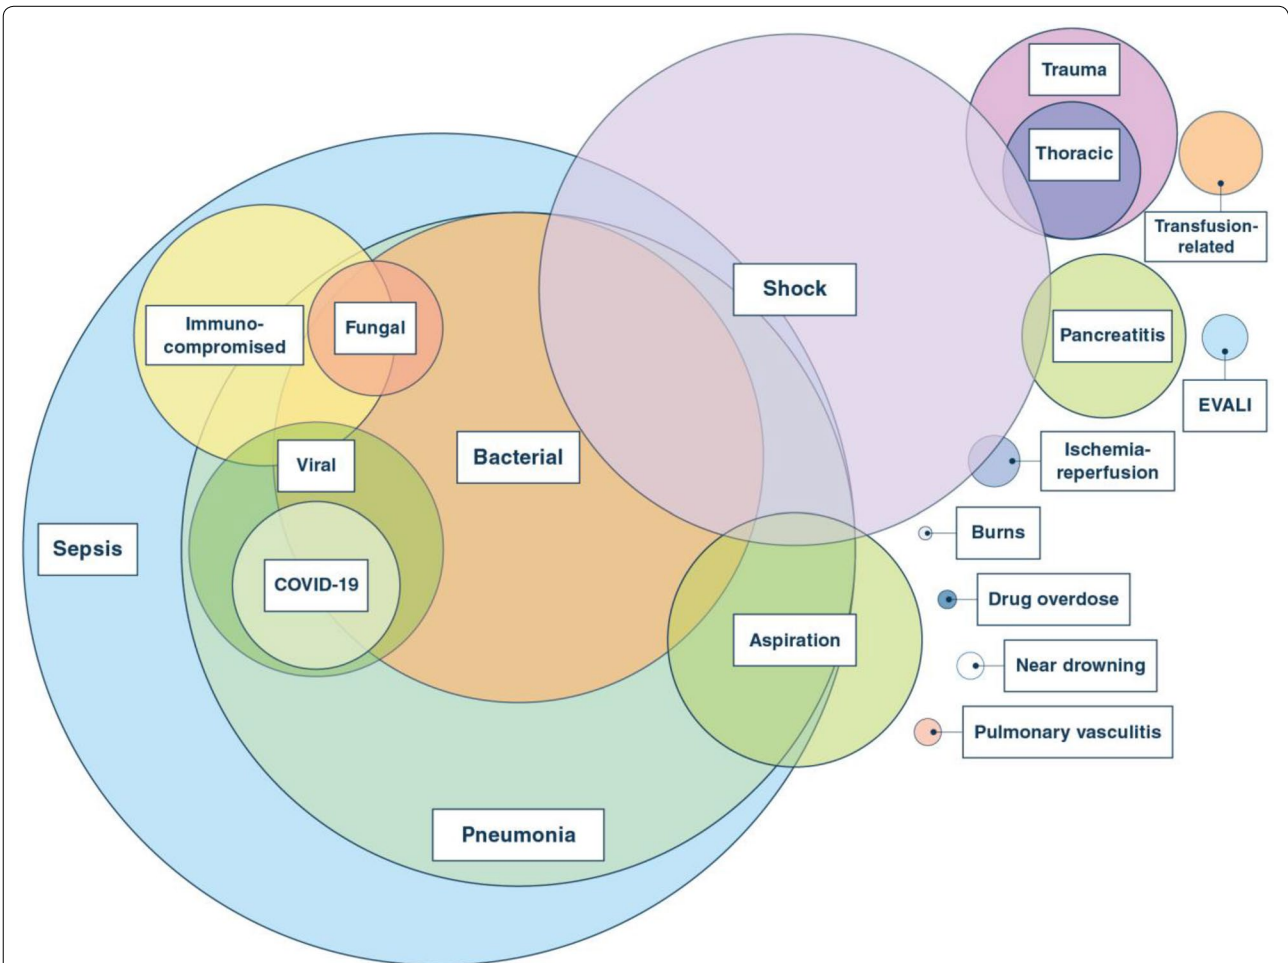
Trauma

Thoracic

Transfusion-related

Shock

Immunocompromised

Fungal

Pancreatitis

EVALI

Bacterial

Viral

Ischemia-reperfusion

Burns

Sepsis

COVID-19

Drug overdose

Aspiration

Near drowning

Pulmonary vasculitis

Pneumonia